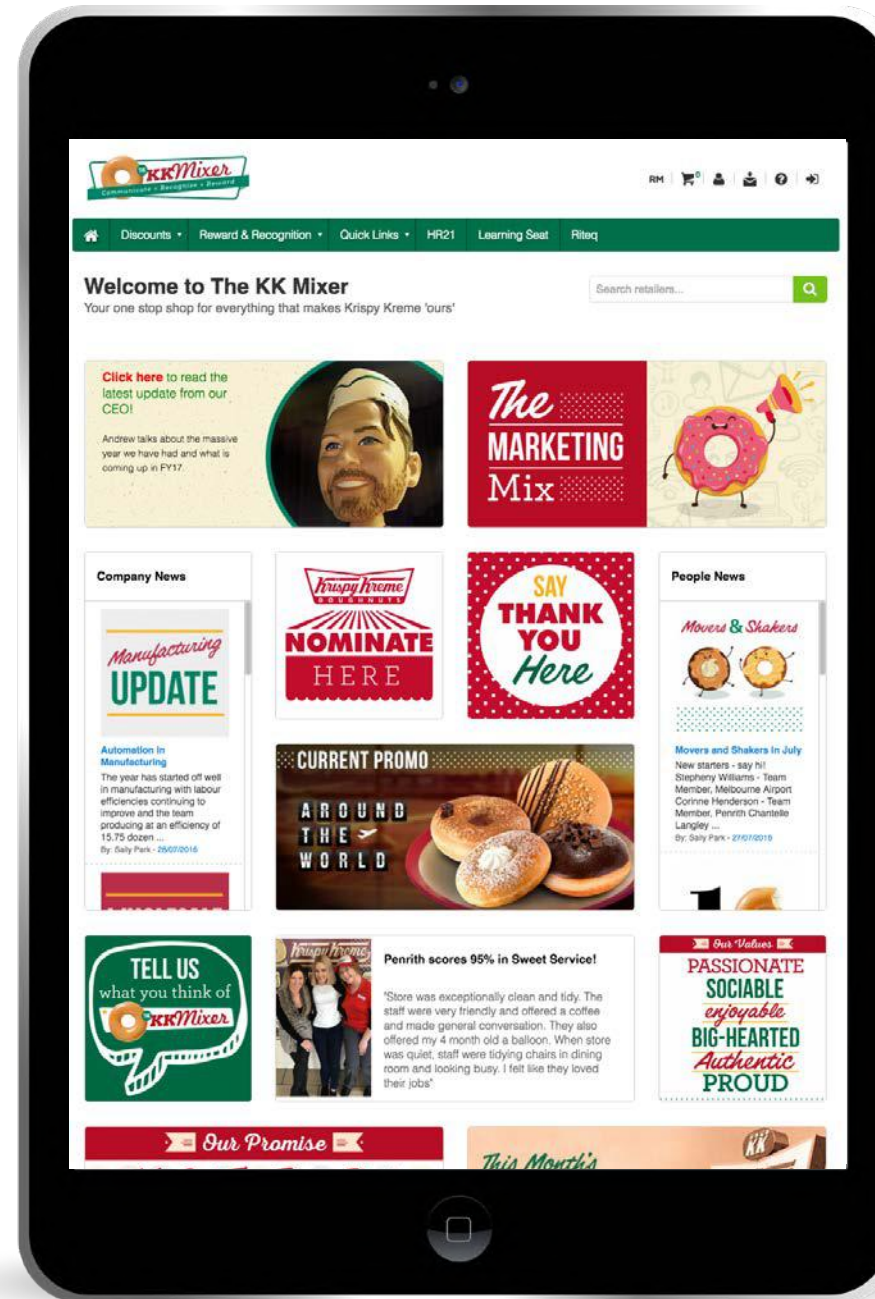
KKMixer
Communicate • Recognise • Reward

RM

Discounts ▾ Reward & Recognition ▾ Quick Links ▾ HR21 Learning Seat Riteq

Welcome to The KK Mixer
Your one stop shop for everything that makes Krispy Kreme 'ours'

Search retailers...

Click here to read the latest update from our CEO!

Andrew talks about the massive year we have had and what is coming up in FY17.

The MARKETING Mix

Company News

Manufacturing UPDATE

Automation In Manufacturing
The year has started off well in manufacturing with labour efficiencies continuing to improve and the team producing at an efficiency of 15.75 dozen ...
By: Sally Park - 26/07/2016

Krispy Kreme DOUGHNUTS
NOMINATE HERE

SAY THANK YOU Here

People News

Movers & Shakers

Movers and Shakers in July
New starters - say hi!
Stepheny Williams - Team Member, Melbourne Airport
Corinne Henderson - Team Member, Penrith Chantelle Langley ...
By: Sally Park - 27/07/2016

CURRENT PROMO
AROUND THE WORLD

TELL US what you think of KKMixer

Penrith scores 95% in Sweet Service!

"Store was exceptionally clean and tidy. The staff were very friendly and offered a coffee and made general conversation. They also offered my 4 month old a balloon. When store was quiet, staff were tidying chairs in dining room and looking busy. I felt like they loved their jobs"

Our Values
PASSIONATE
SOCIABLE
enjoyable
BIG-HEARTED
Authentic
PROUD

Our Promise

This Month's